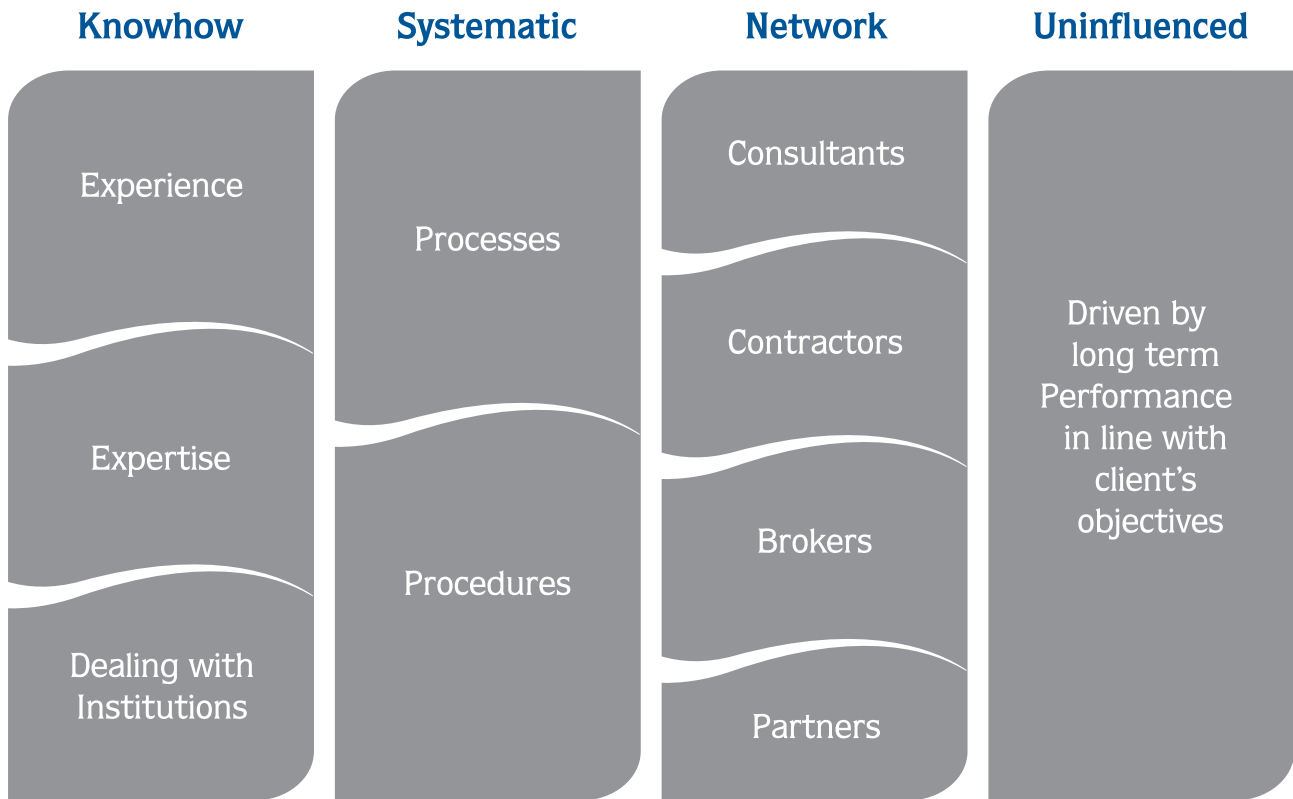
Knowhow

Experience

Expertise

Dealing with Institutions

Systematic

Processes

Procedures

Network

Consultants

Contractors

Brokers

Partners

Uninfluenced

Driven by long term Performance in line with client's objectives